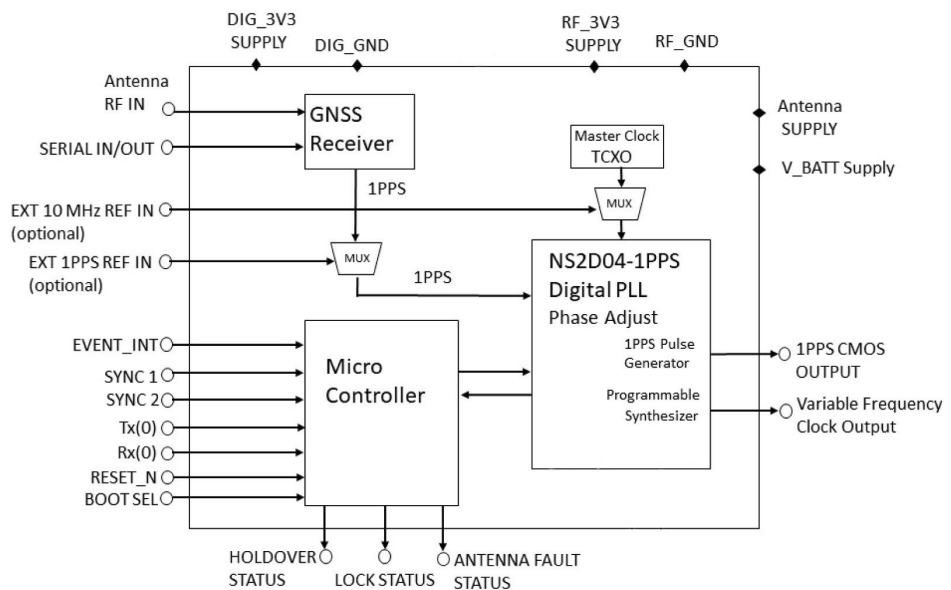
DIG_3V3 SUPPLY
DIG_GND
RF_3V3 SUPPLY
RF_GND

Antenna RF IN
SERIAL IN/OUT
EXT 10 MHz REF IN (optional)
EXT 1PPS REF IN (optional)

GNSS Receiver
1PPS
MUX
1PPS

Master Clock TCXO
MUX

Antenna SUPPLY
V_BATT Supply

NS2D04-1PPS Digital PLL
Phase Adjust
1PPS Pulse Generator
Programmable Synthesizer

EVENT_INT
SYNC 1
SYNC 2
Tx(0)
Rx(0)
RESET_N
BOOT SEL

Micro Controller

1PPS CMOS OUTPUT
Variable Frequency Clock Output

HOLDOVER STATUS
LOCK STATUS
ANTENNA FAULT STATUS